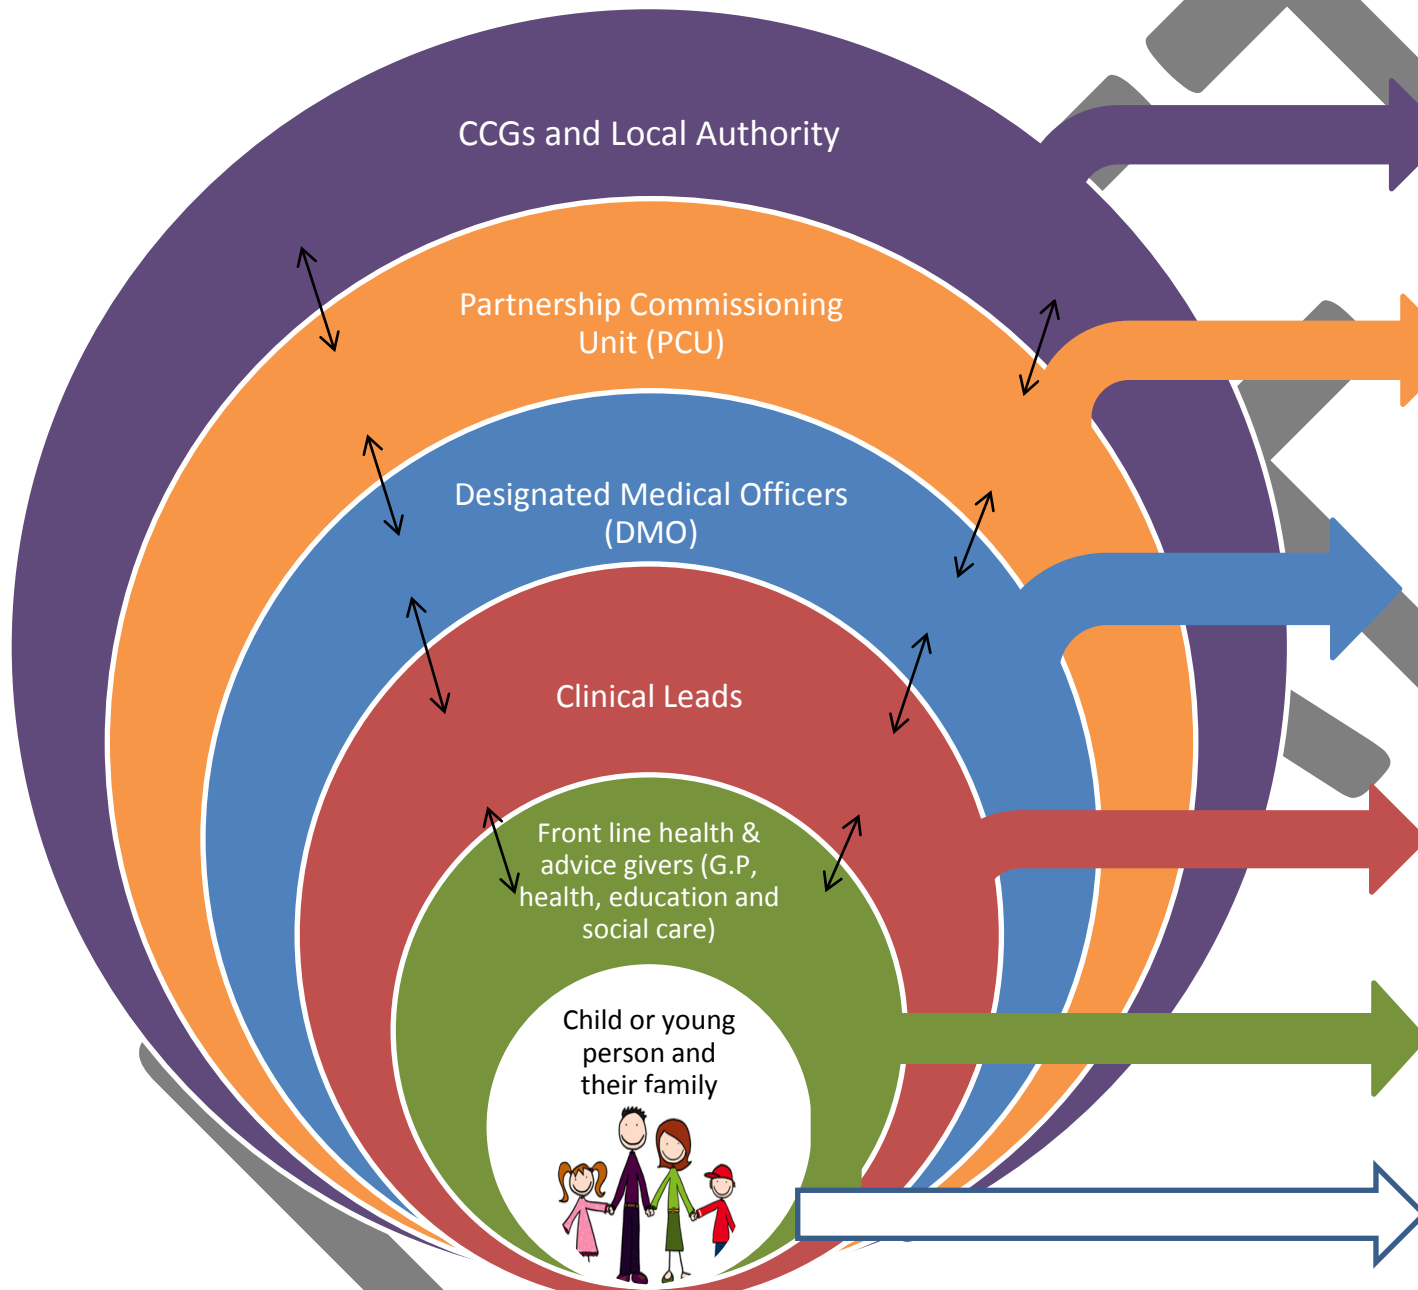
CCGs and Local Authority

Partnership Commissioning Unit (PCU)

Designated Medical Officers (DMO)

Clinical Leads

Front line health & advice givers (G.P, health, education and social care)

Child or young person and their family